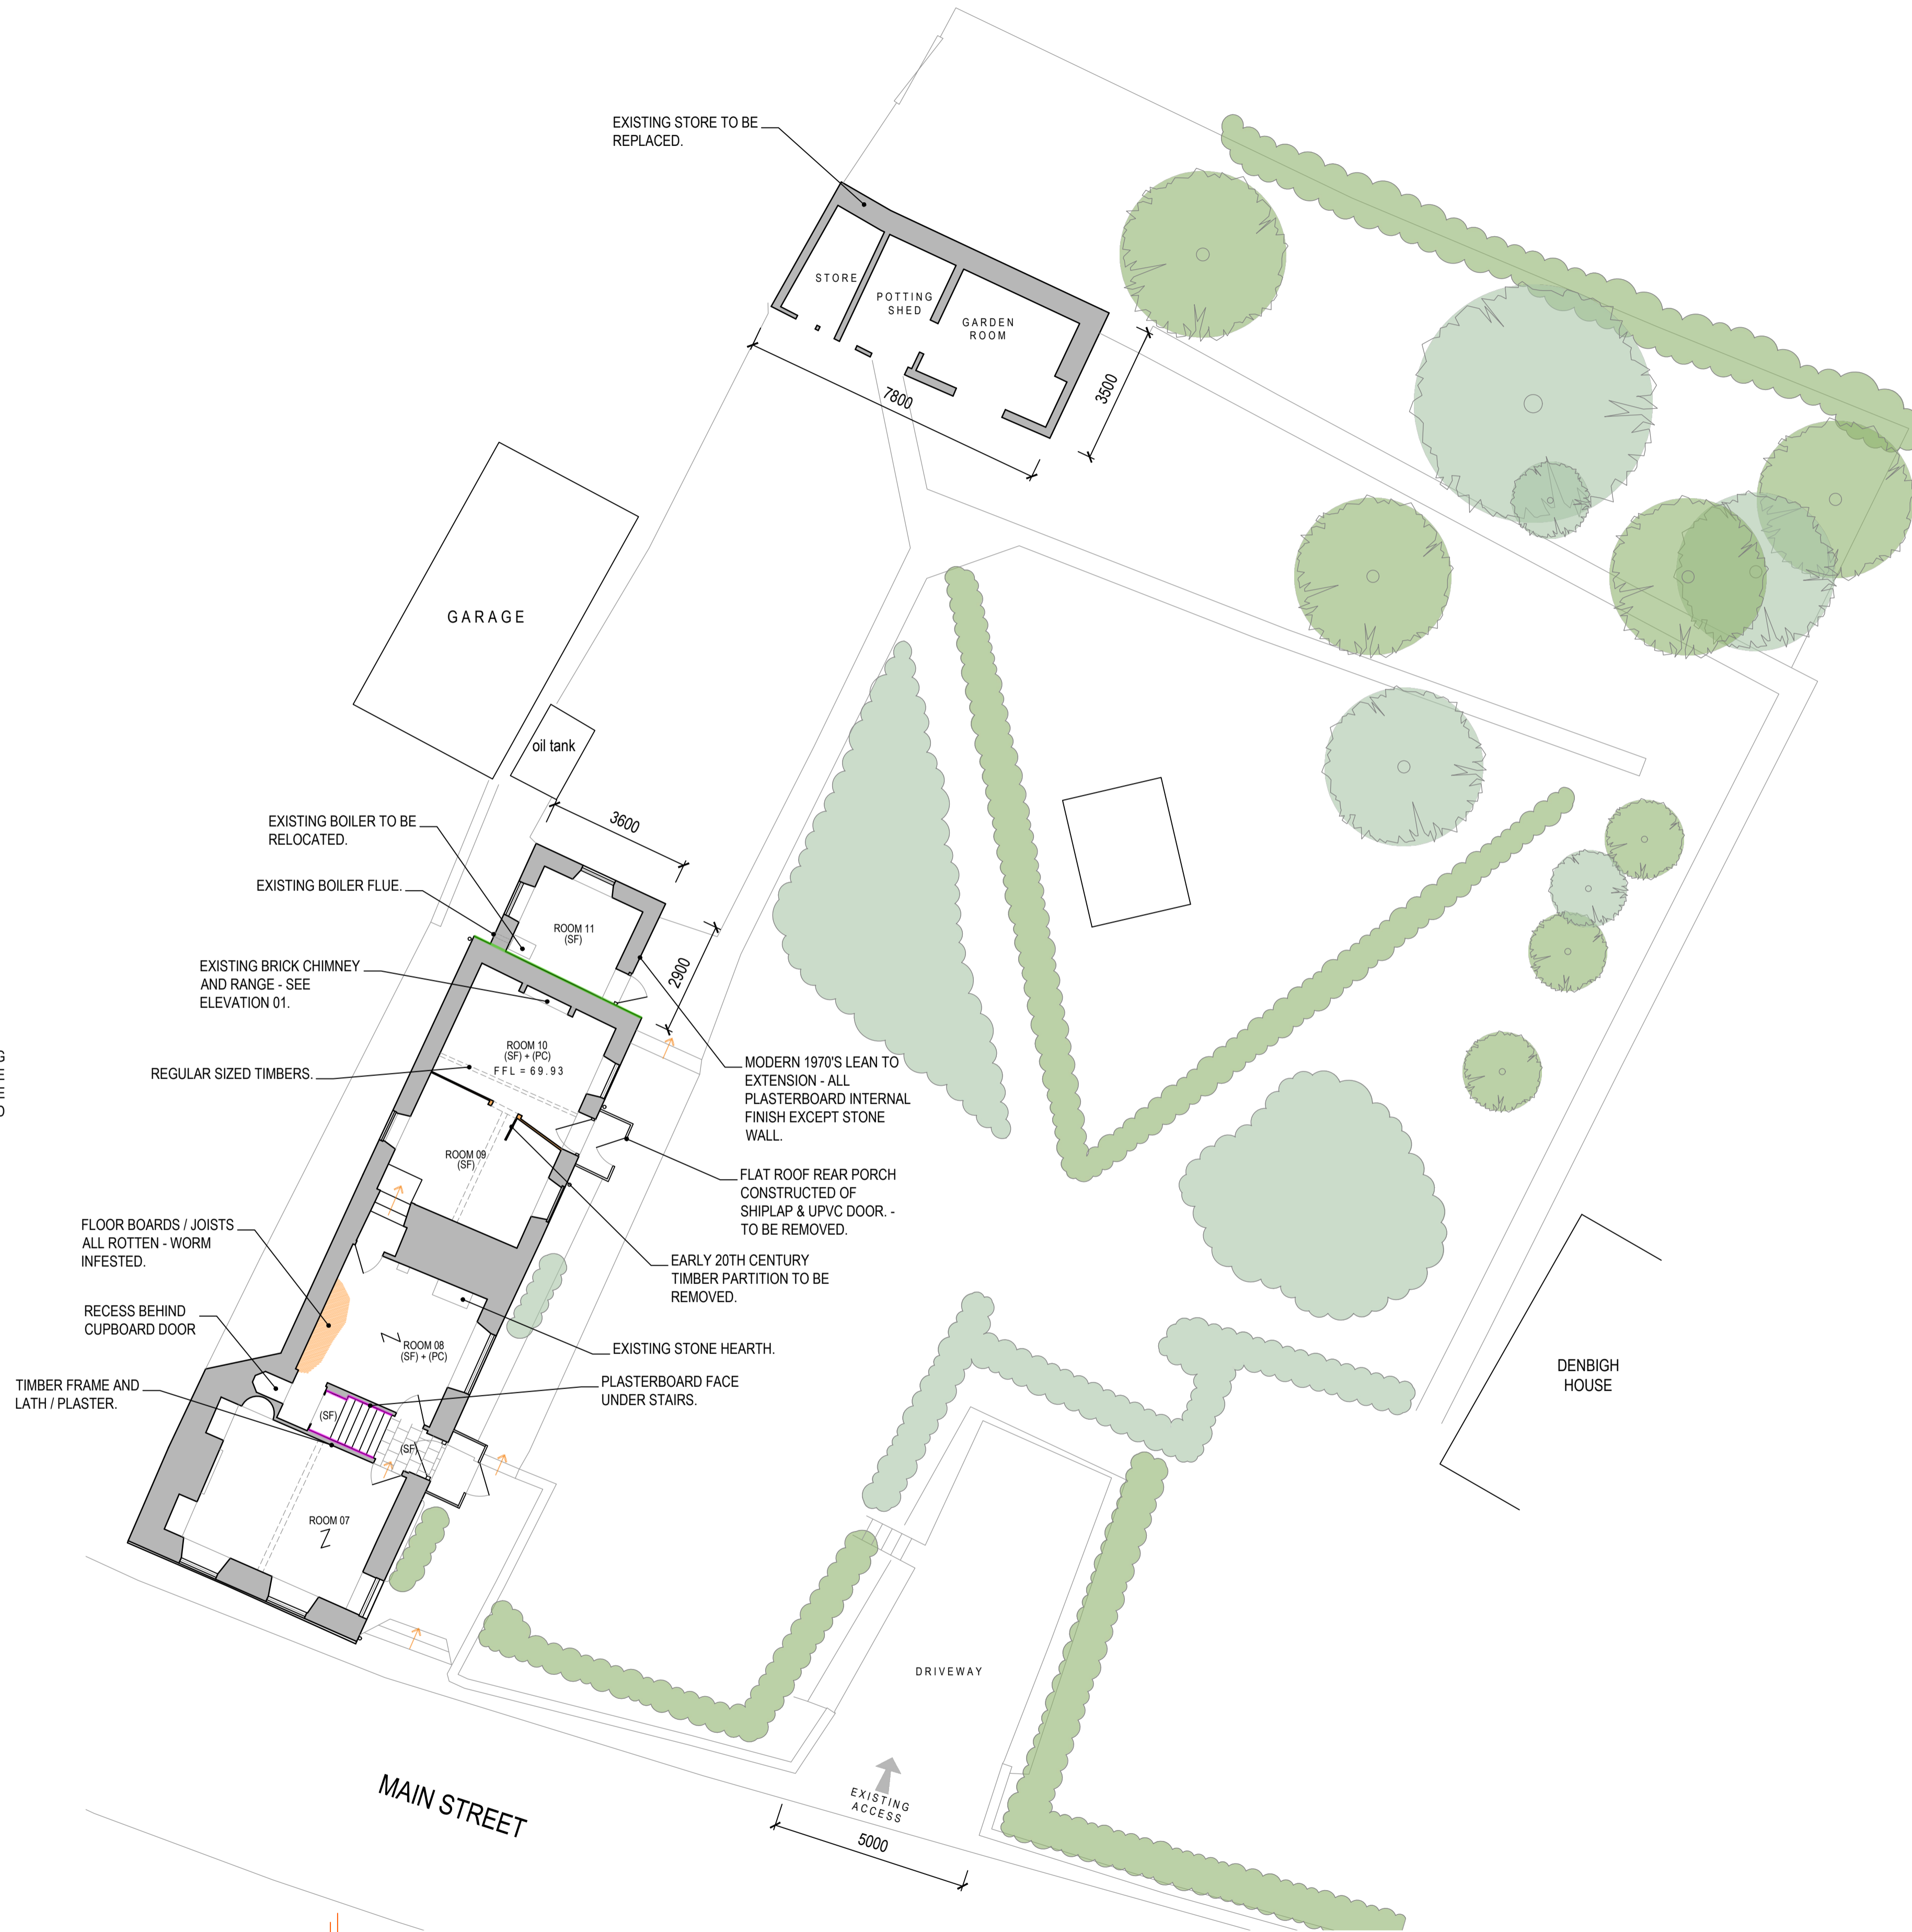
EXISTING STORE TO BE REPLACED.

STORE

POTTING SHED

GARDEN ROOM

7800

3500

GARAGE

oil tank

3600

EXISTING BOILER TO BE RELOCATED.

EXISTING BOILER FLUE.

ROOM 11 (SF)

2900

EXISTING BRICK CHIMNEY AND RANGE - SEE ELEVATION 01.

ROOM 10 (SF) + (PC) FFL = 69.93

REGULAR SIZED TIMBERS.

MODERN 1970'S LEAN TO EXTENSION - ALL PLASTERBOARD INTERNAL FINISH EXCEPT STONE WALL.

ROOM 09 (SF)

FLAT ROOF REAR PORCH CONSTRUCTED OF SHIPLAP & UPVC DOOR. - TO BE REMOVED.

FLOOR BOARDS / JOISTS ALL ROTTEN - WORM INFESTED.

EARLY 20TH CENTURY TIMBER PARTITION TO BE REMOVED.

RECESS BEHIND CUPBOARD DOOR

ROOM 08 (SF) + (PC)

EXISTING STONE HEARTH.

PLASTERBOARD FACE UNDER STAIRS.

TIMBER FRAME AND LATH / PLASTER.

(SF)

(SF)

ROOM 07

DENBIGH HOUSE

DRIVEWAY

MAIN STREET

EXISTING ACCESS

5000